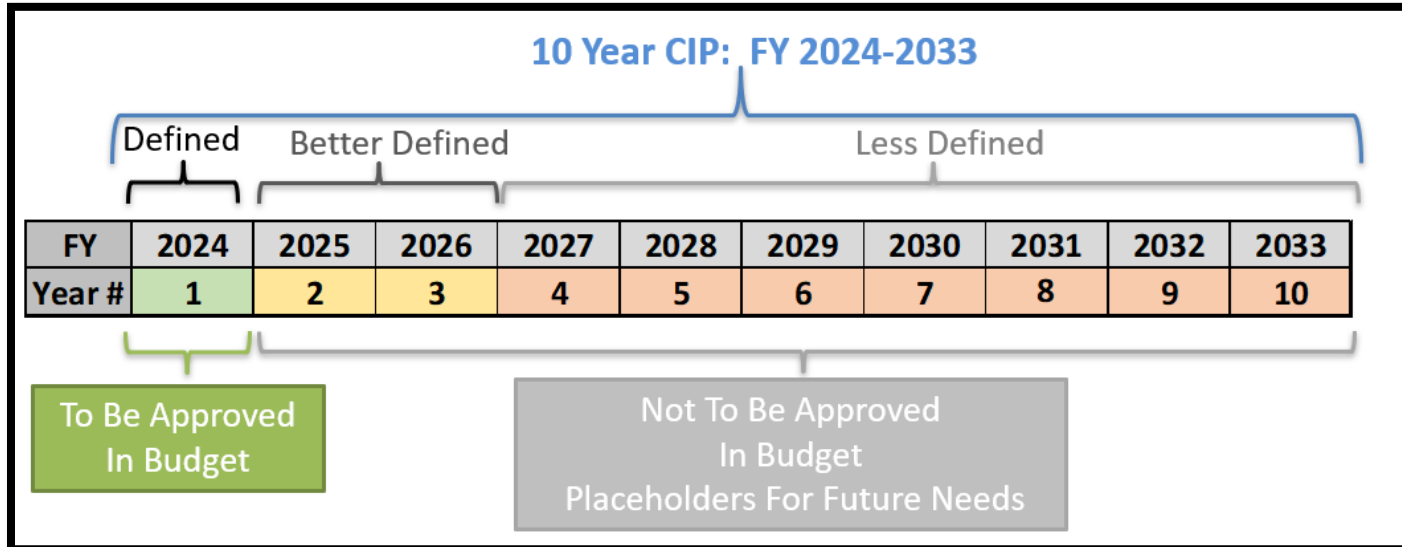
10 Year CIP: FY 2024-2033

Defined

Better Defined

Less Defined

| FY | 2024 | 2025 | 2026 | 2027 | 2028 | 2029 | 2030 | 2031 | 2032 | 2033 |
|---|---|---|---|---|---|---|---|---|---|---|
| Year # | 1 | 2 | 3 | 4 | 5 | 6 | 7 | 8 | 9 | 10 |

To Be Approved In Budget

Not To Be Approved In Budget Placeholders For Future Needs